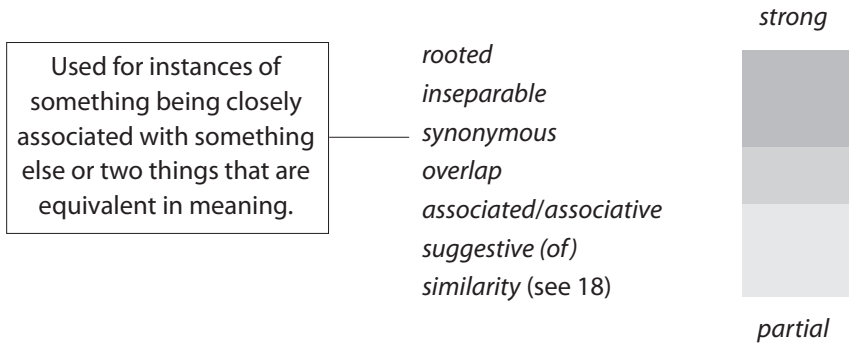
Used for instances of something being closely associated with something else or two things that are equivalent in meaning.

rooted
inseparable
synonymous
overlap
associated/associative
suggestive (of)
similarity (see 18)

strong

partial